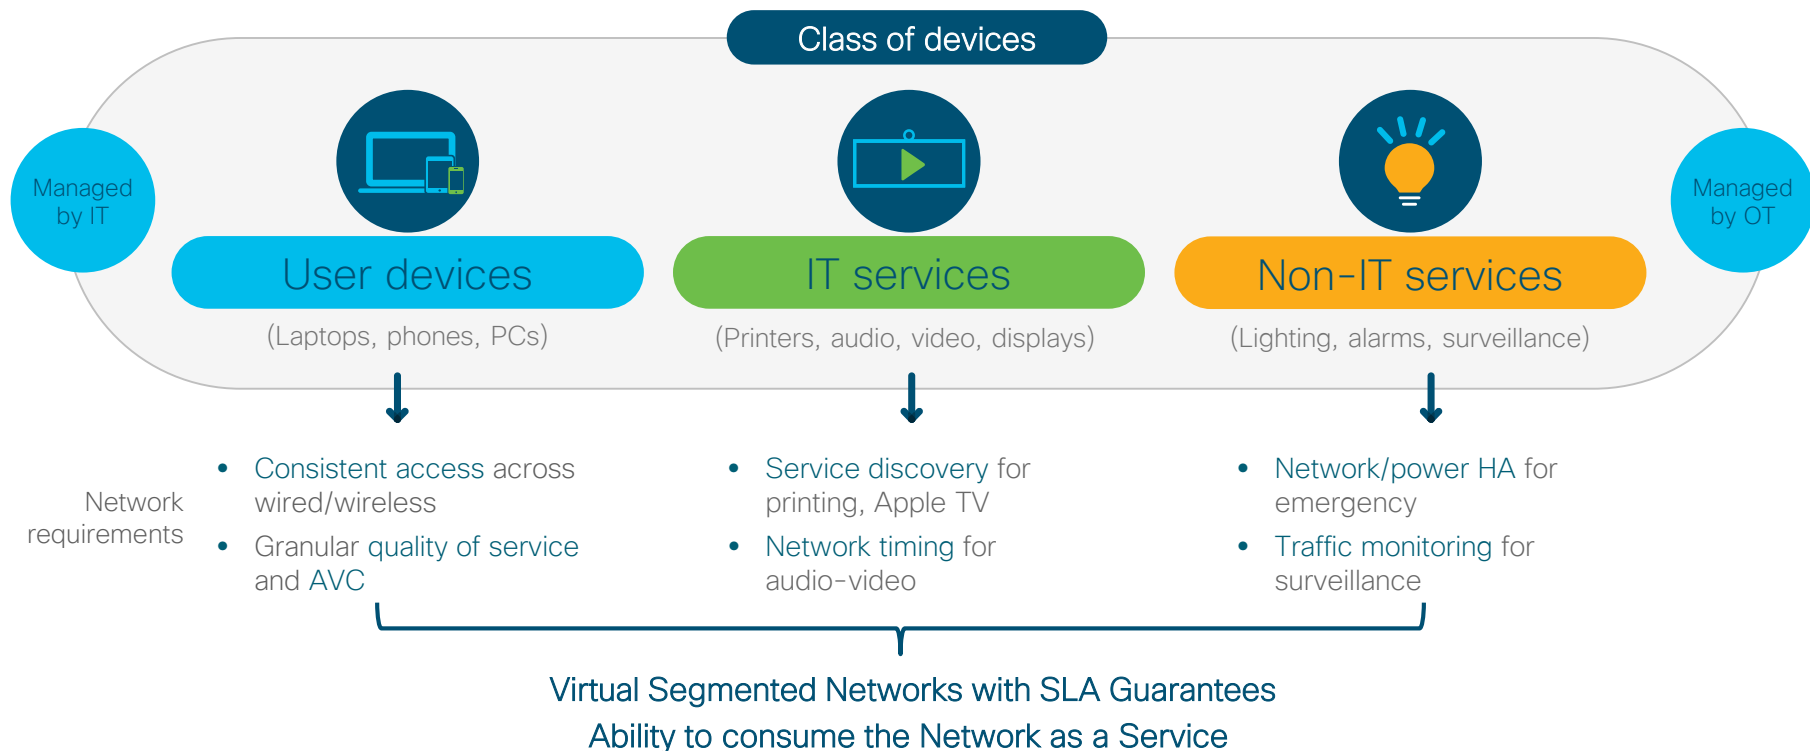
Class of devices

Managed by IT

Managed by OT

User devices

(Laptops, phones, PCs)

IT services

(Printers, audio, video, displays)

Non-IT services

(Lighting, alarms, surveillance)

Network requirements

- Consistent access across wired/wireless
- Granular quality of service and AVC

- Service discovery for printing, Apple TV
- Network timing for audio-video

- Network/power HA for emergency
- Traffic monitoring for surveillance

Virtual Segmented Networks with SLA Guarantees
Ability to consume the Network as a Service